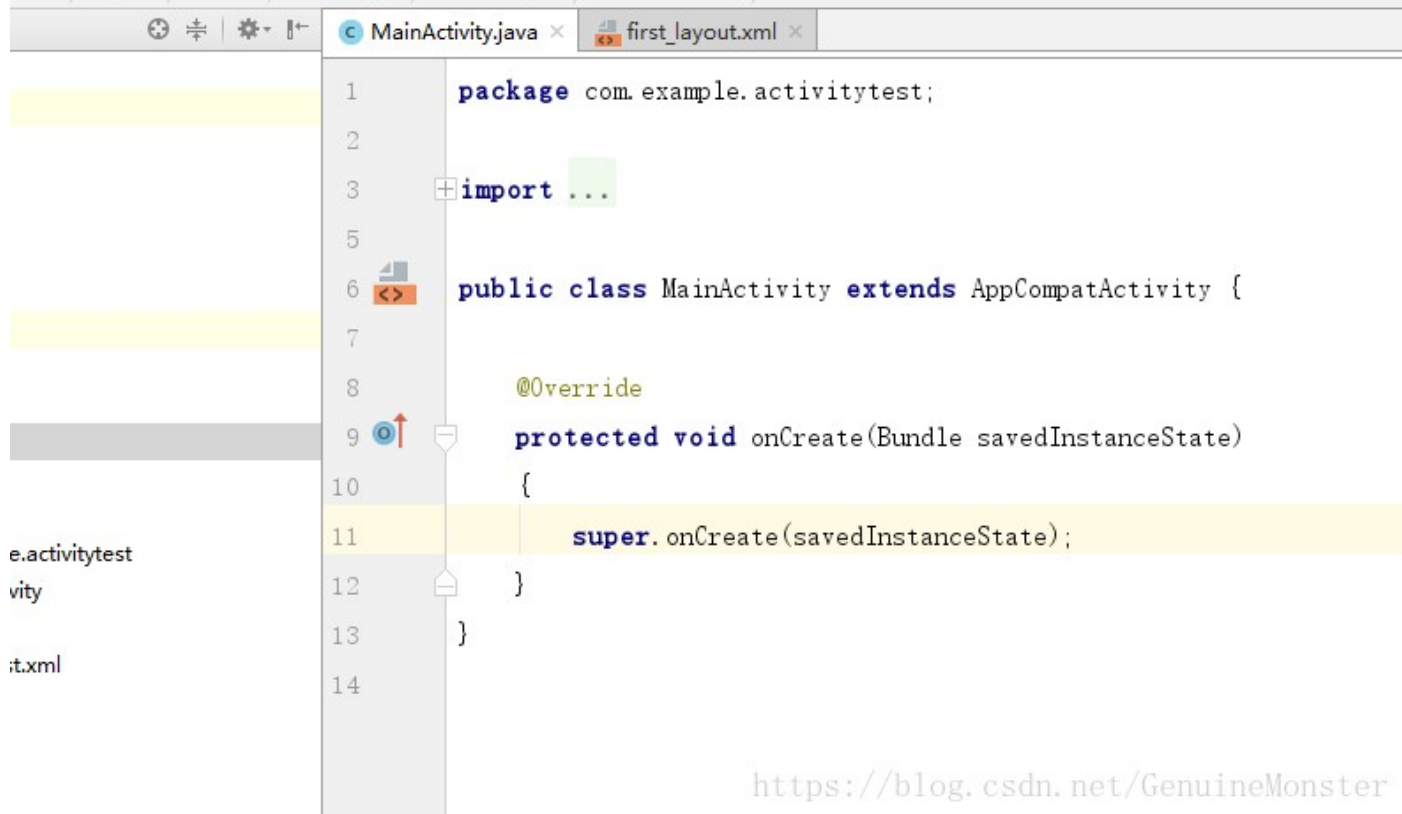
MainActivity.java ×
first_layout.xml ×

1 package com.example.activitytest;
2
3 import ...
5
6 public class MainActivity extends AppCompatActivity {
7
8 @Override
9 protected void onCreate(Bundle savedInstanceState)
10 {
11 super.onCreate(savedInstanceState);
12 }
13 }
14

e.activitytest
vity
t.xml

https://blog.csdn.net/GenuineMonster